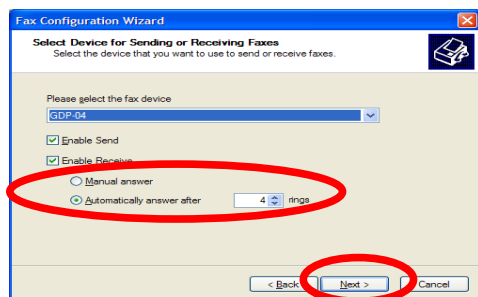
Fax Configuration Wizard

Select Device for Sending or Receiving Faxes
Select the device that you want to use to send or receive faxes.

Please select the fax device
GDP-04

Enable Send

Enable Receive

Manual answer

Automatically answer after 4 rings

< Back Next > Cancel